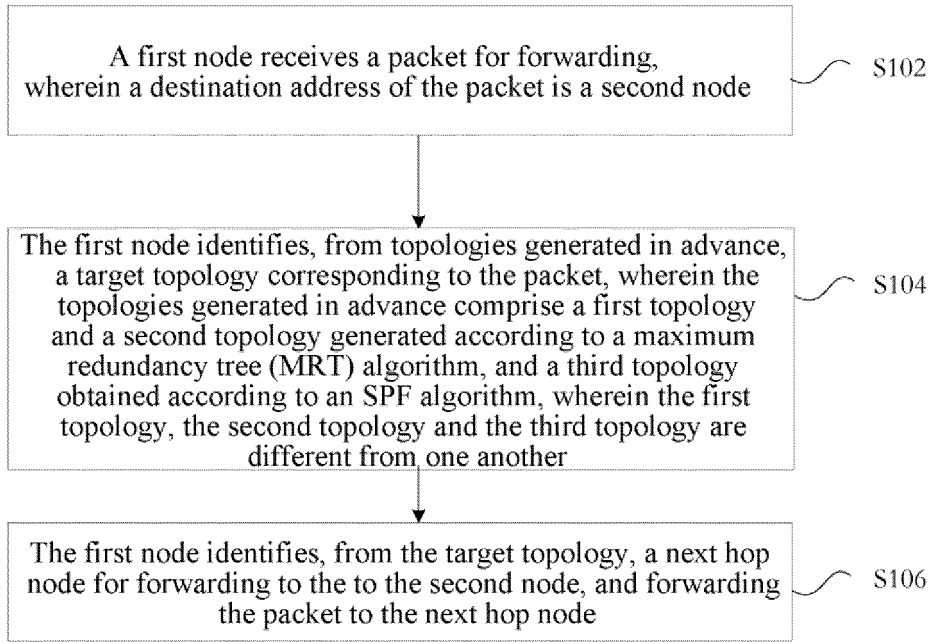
A first node receives a packet for forwarding, wherein a destination address of the packet is a second node

S102

The first node identifies, from topologies generated in advance, a target topology corresponding to the packet, wherein the topologies generated in advance comprise a first topology and a second topology generated according to a maximum redundancy tree (MRT) algorithm, and a third topology obtained according to an SPF algorithm, wherein the first topology, the second topology and the third topology are different from one another

S104

The first node identifies, from the target topology, a next hop node for forwarding to the to the second node, and forwarding the packet to the next hop node

S106